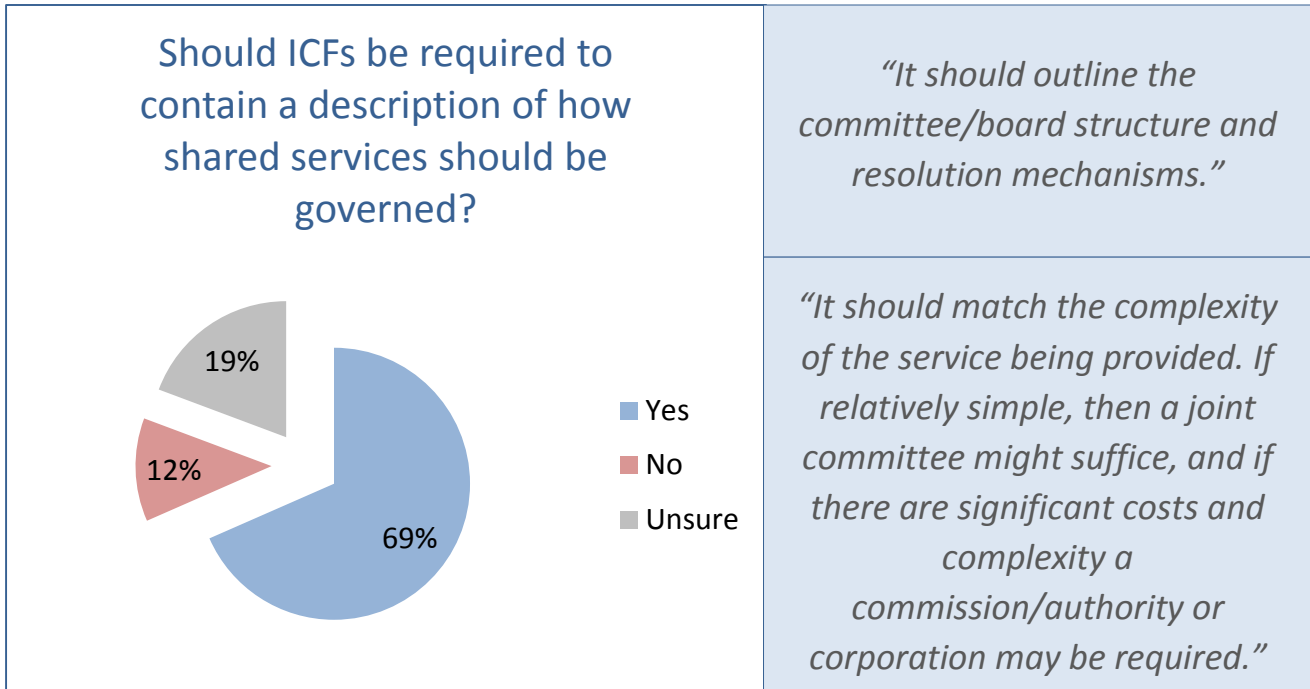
Should ICFs be required to contain a description of how shared services should be governed?

19%

12%

69%

Yes

No

Unsure

“It should outline the committee/board structure and resolution mechanisms.”

“It should match the complexity of the service being provided. If relatively simple, then a joint committee might suffice, and if there are significant costs and complexity a commission/authority or corporation may be required.”